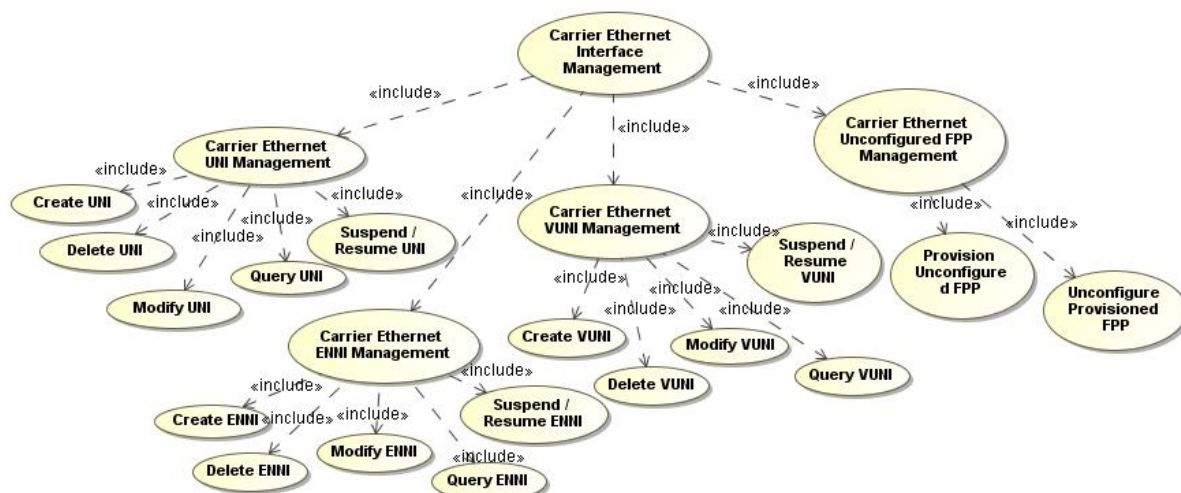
Carrier Ethernet Interface Management

«include»

«include»

«include»

«include»

Carrier Ethernet UNI Management

«include»

«include»

«include»

«include»

«include»

Create UNI

Delete UNI

Modify UNI

Query UNI

Suspend / Resume UNI

Carrier Ethernet VUNI Management

«include»

«include»

«include»

«include»

«include»

Create VUNI

Delete VUNI

Modify VUNI

Query VUNI

Suspend / Resume VUNI

Carrier Ethernet Unconfigured FPP Management

«include»

«include»

Provision Unconfigure d FPP

Unconfigure Provisioned FPP

Carrier Ethernet ENNI Management

«include»

«include»

«include»

«include»

«include»

Create ENNI

Delete ENNI

Modify ENNI

Query ENNI

Suspend / Resume ENNI